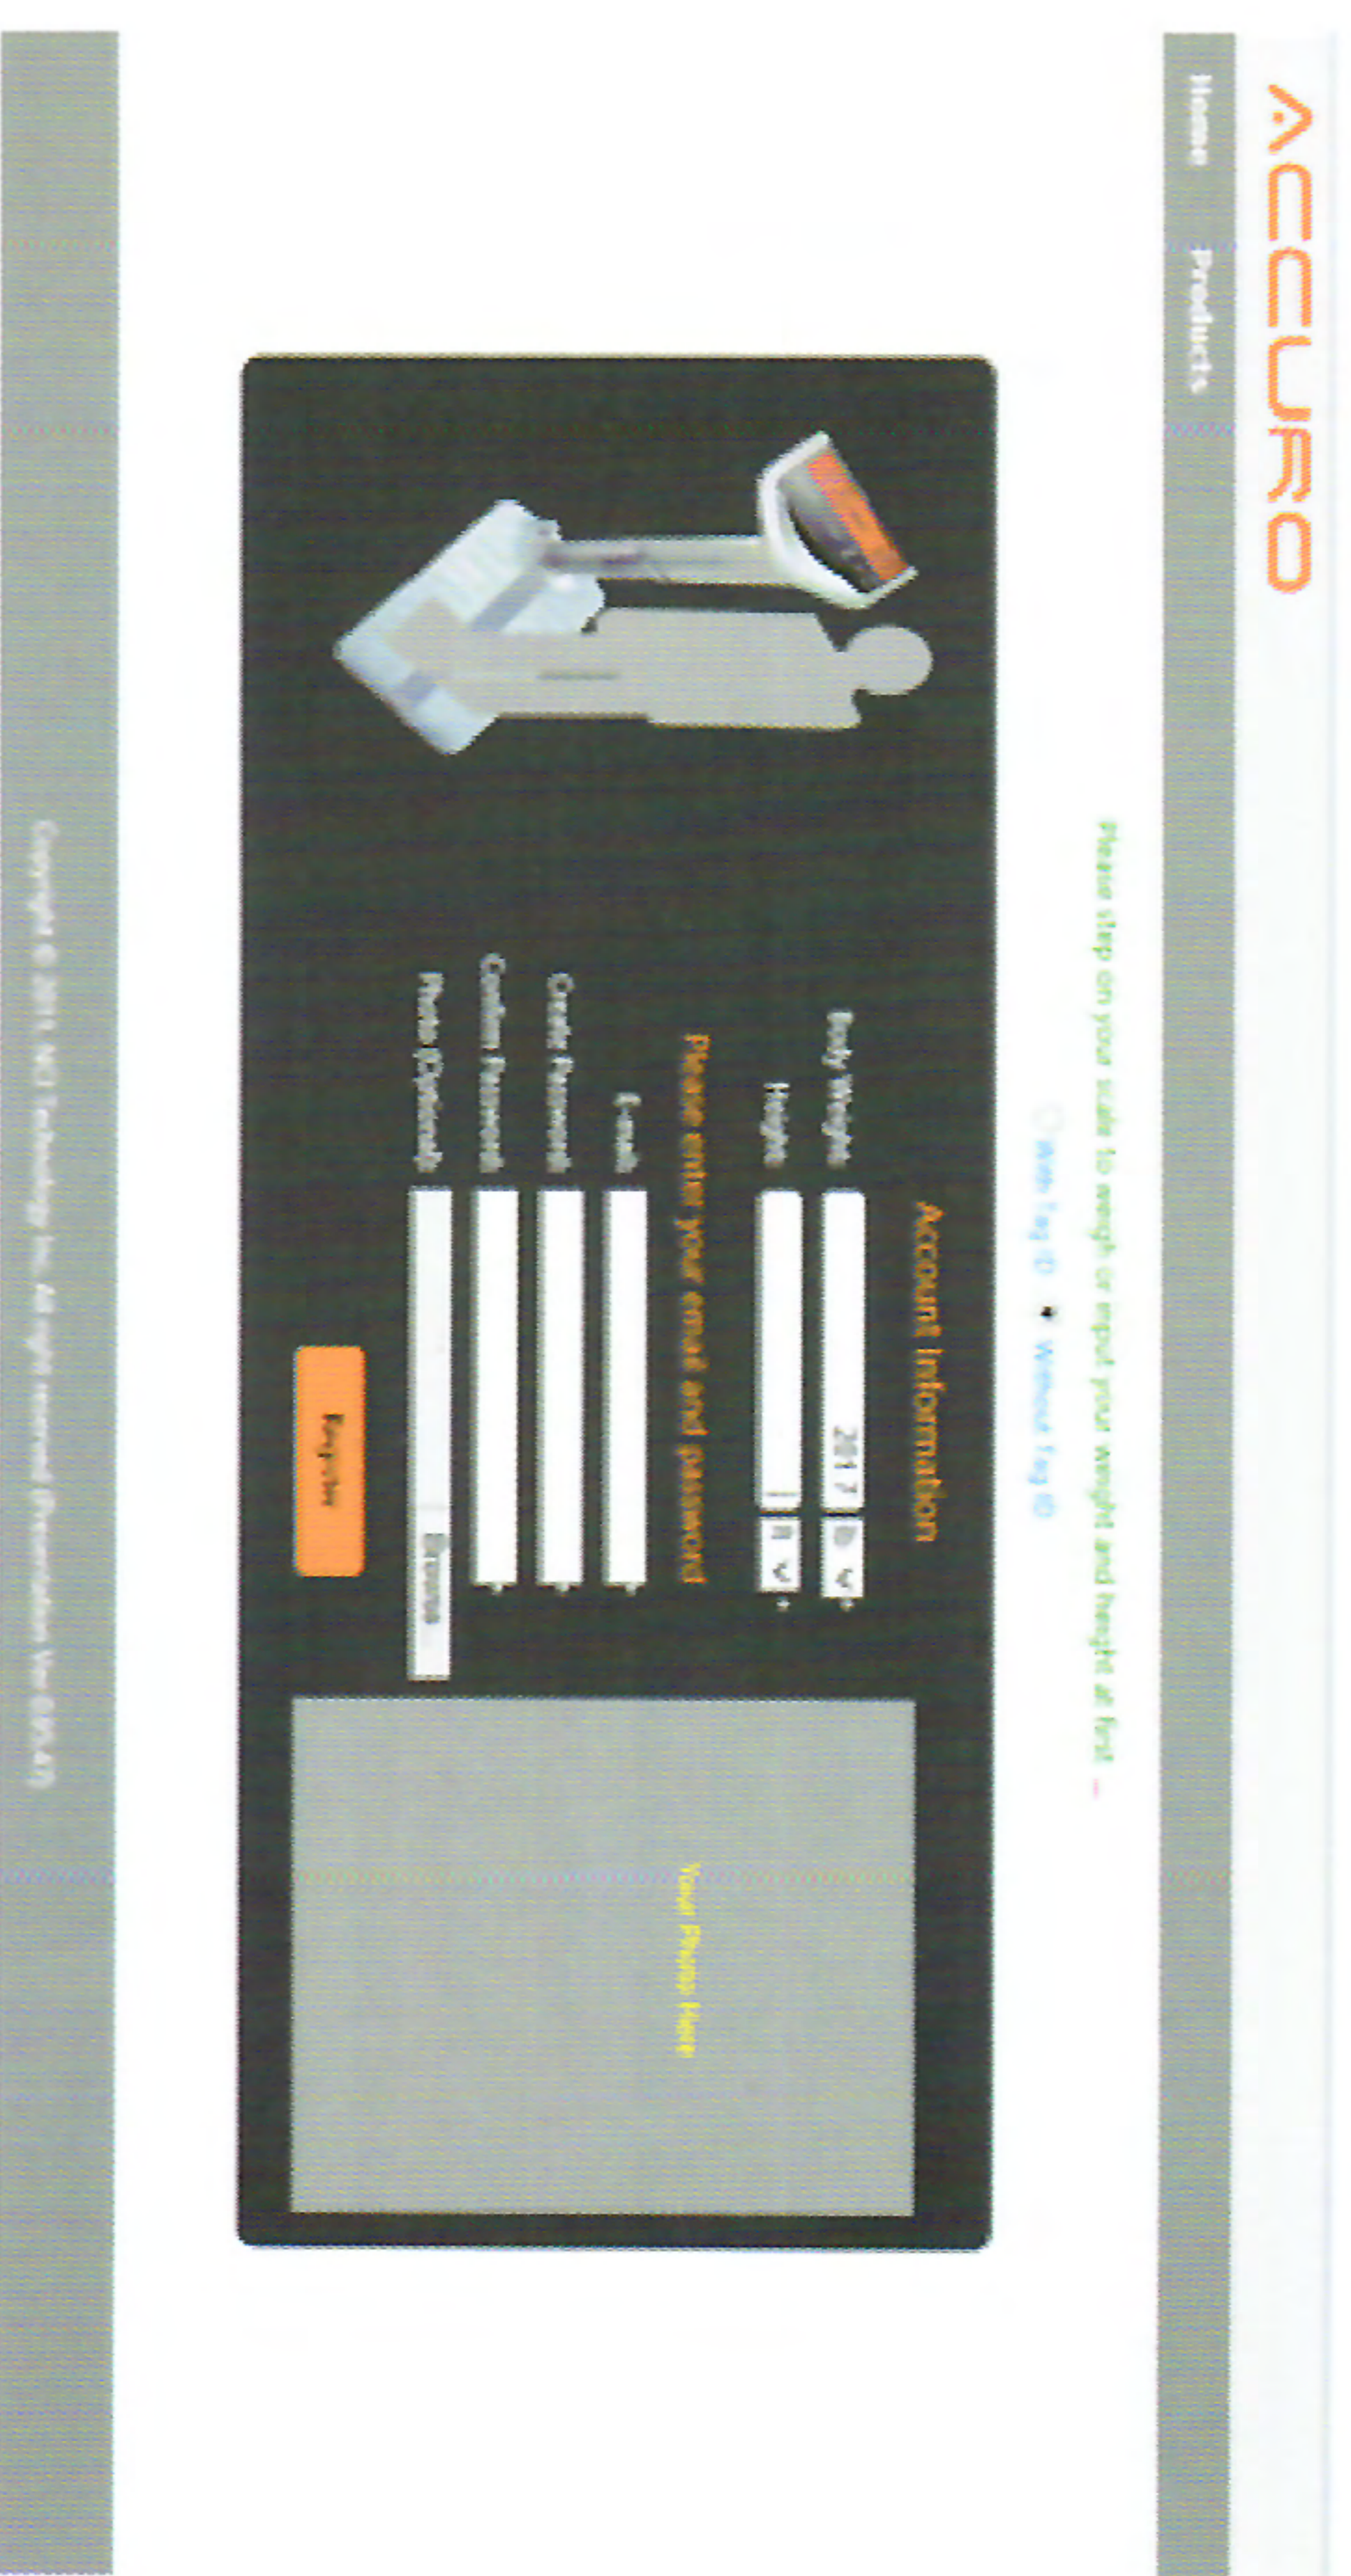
ACCURO

Home Products

Please step on your scale to weigh or input your weight and height at first. –

With Tag ID ● Without Tag ID

Account Information

Body Weight 281.7 lb *

Height ft *

Please enter your email and password

E-mail *

Create Password *

Confirm Password *

Photo (Optional) Browse

Register

Your Photo Here

Copyright © 2015 NCI Technology Inc. All right reserved (Presentation Ver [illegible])